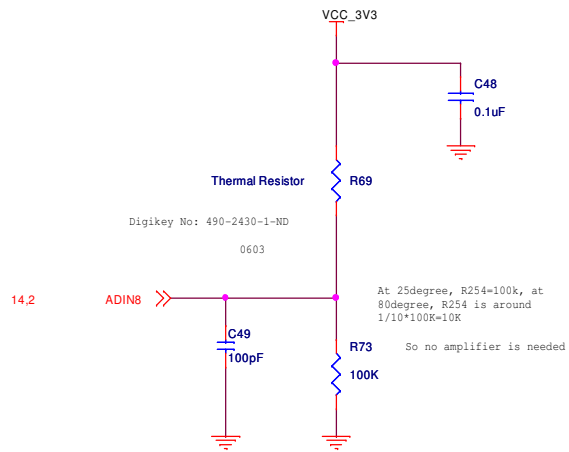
VCC_3V3

C48
0.1uF

Thermal Resistor
R69

Digikey No: 490-2430-1-ND

0603

14,2
ADIN8

At 25degree, R254=100k, at 80degree, R254 is around 1/10*100K=10K

C49
100pF

R73
100K

So no amplifier is needed